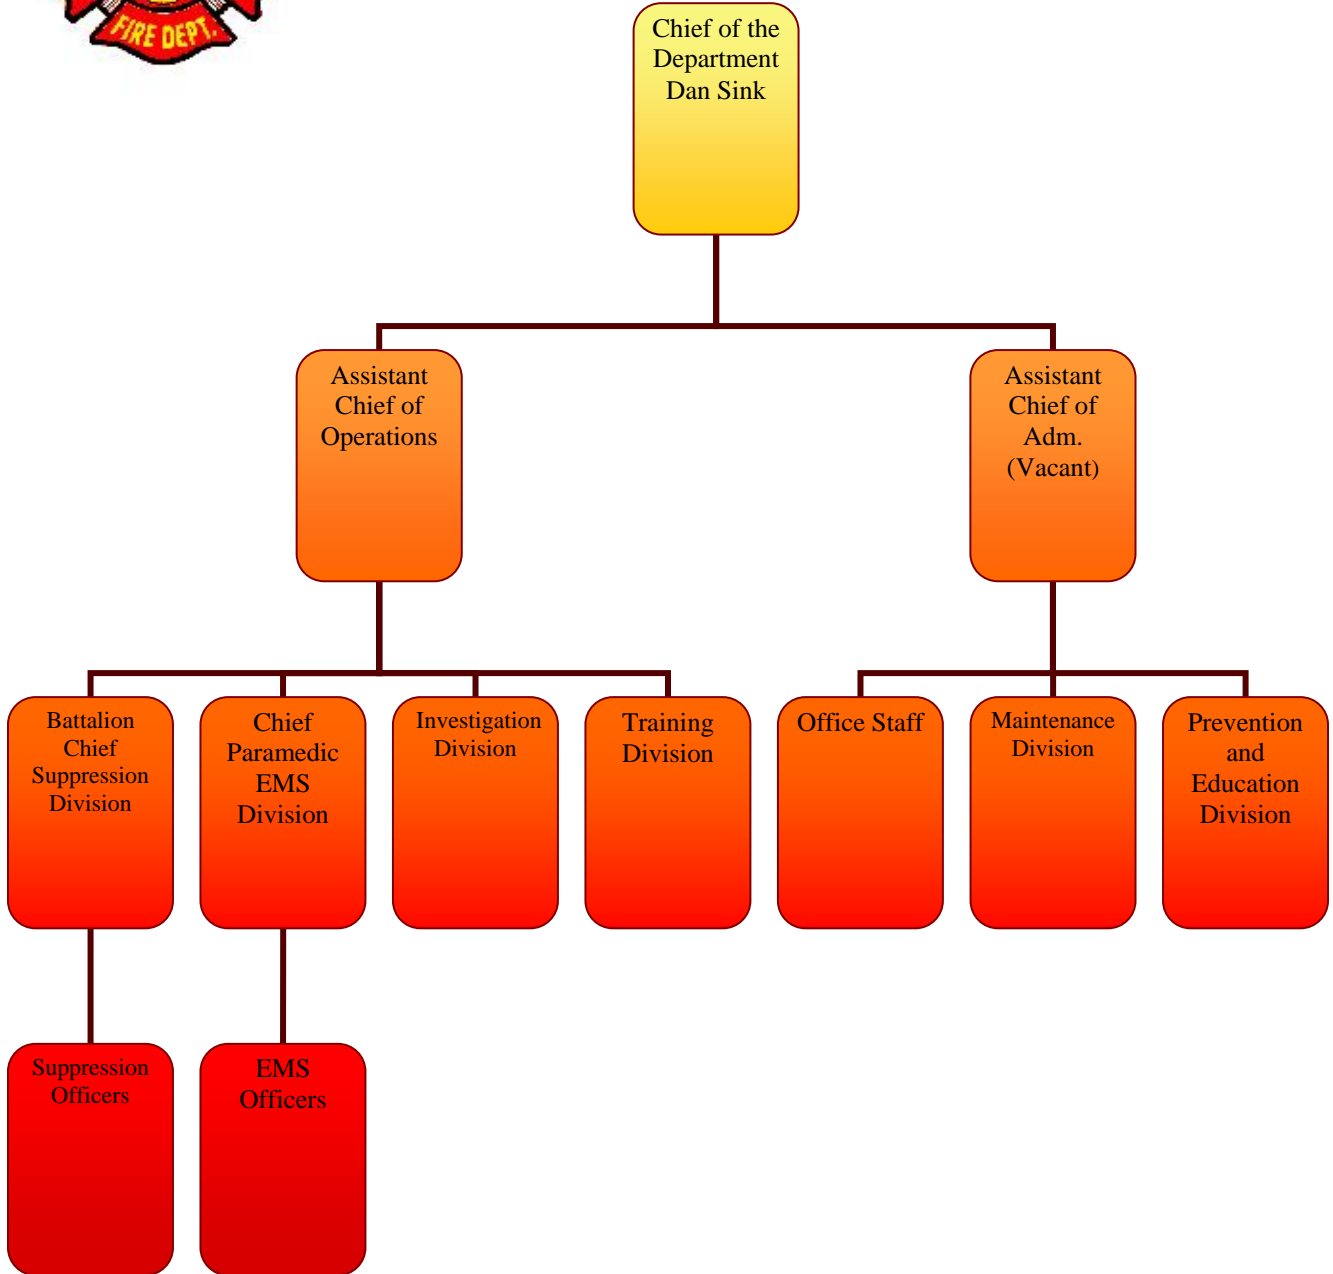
FIRE DEPT.

Chief of the Department Dan Sink

Assistant Chief of Operations

Assistant Chief of Adm. (Vacant)

Battalion Chief Suppression Division

Chief Paramedic EMS Division

Investigation Division

Training Division

Office Staff

Maintenance Division

Prevention and Education Division

Suppression Officers

EMS Officers